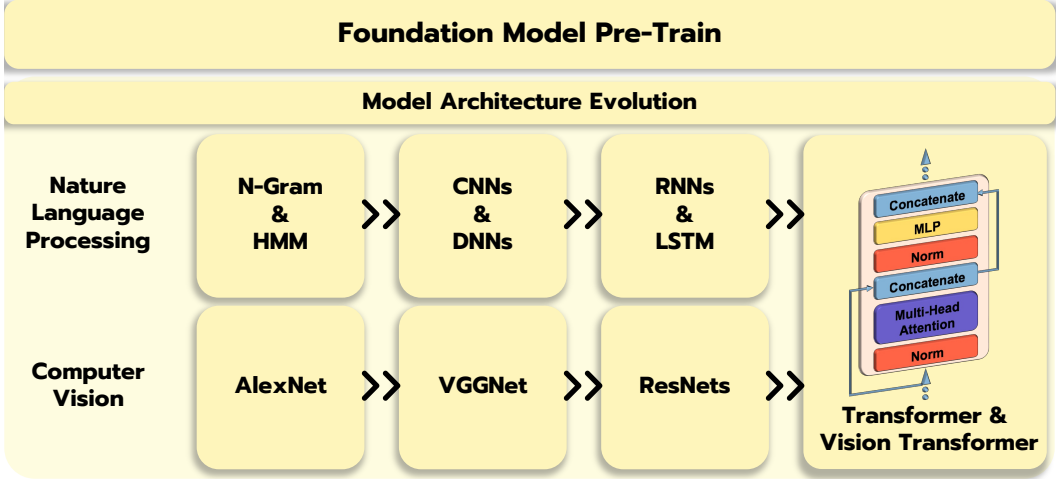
Foundation Model Pre-Train

Model Architecture Evolution

Nature Language Processing

N-Gram & HMM

CNNs & DNNs

RNNs & LSTM

Computer Vision

AlexNet

VGGNet

ResNets

Concatenate

MLP

Norm

Concatenate

Multi-Head Attention

Norm

Transformer & Vision Transformer